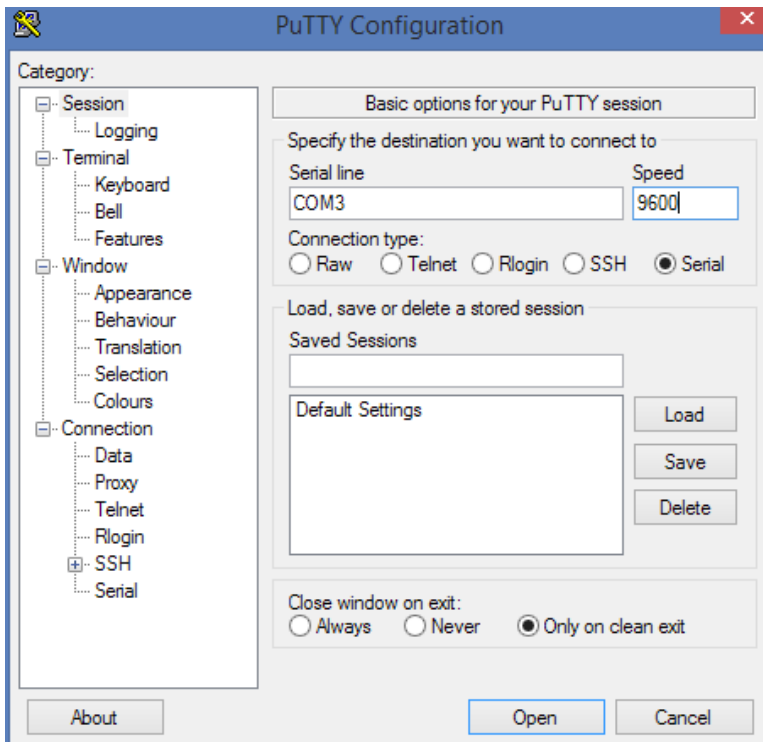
PuTTY Configuration

Category:

Session
Logging
Terminal
Keyboard
Bell
Features
Window
Appearance
Behaviour
Translation
Selection
Colours
Connection
Data
Proxy
Telnet
Rlogin
SSH
Serial

Basic options for your PuTTY session

Specify the destination you want to connect to

Serial line
COM3

Speed
9600

Connection type:
Raw Telnet Rlogin SSH Serial

Load, save or delete a stored session

Saved Sessions

Default Settings

Load
Save
Delete

Close window on exit:
Always Never Only on clean exit

About
Open
Cancel